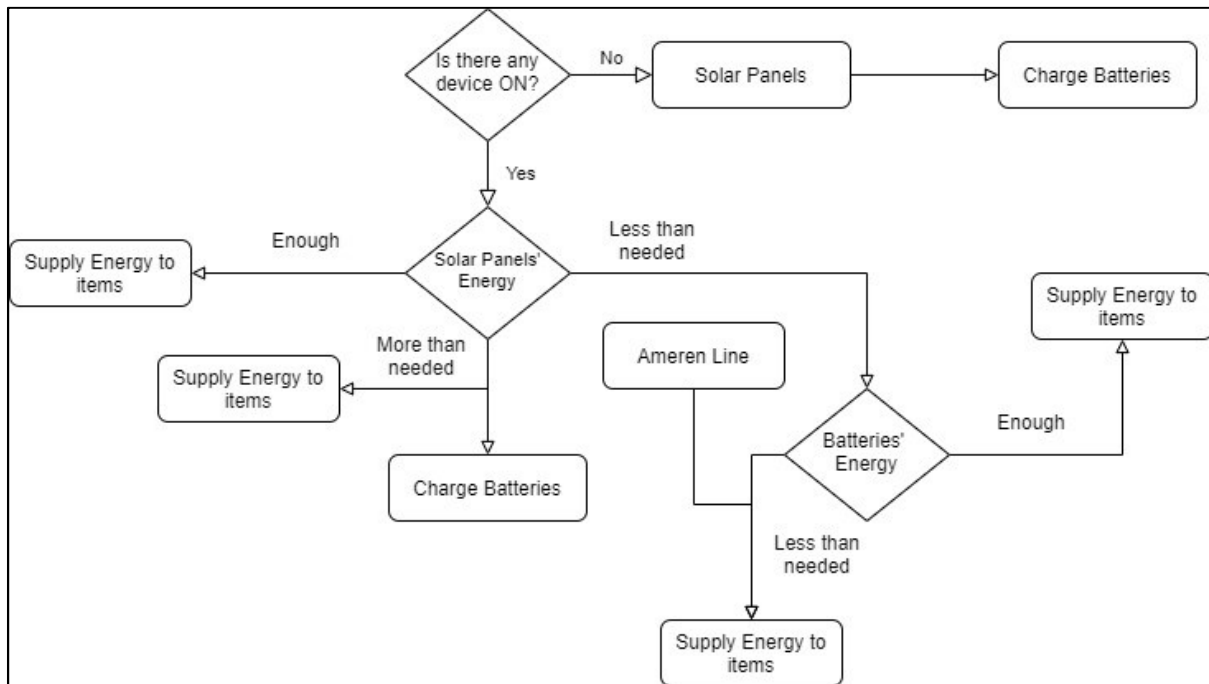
Is there any device ON?

No

Solar Panels

Charge Batteries

Yes

Enough

Supply Energy to items

Solar Panels' Energy

Less than needed

Supply Energy to items

More than needed

Supply Energy to items

Ameren Line

Charge Batteries

Batteries' Energy

Enough

Less than needed

Supply Energy to items